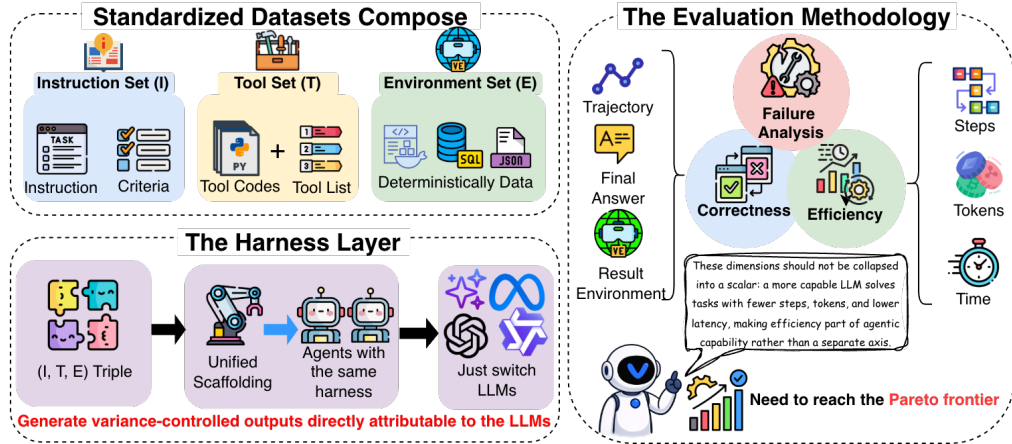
Standardized Datasets Compose

Instruction Set (I)

TASK

Instruction

Criteria

Tool Set (T)

PY

Tool Codes

+

Tool List

Environment Set (E)

SQL

JSON

Deterministically Data

The Harness Layer

(I, T, E) Triple

Unified Scaffolding

Agents with the same harness

Just switch LLMs

Generate variance-controlled outputs directly attributable to the LLMs

The Evaluation Methodology

Trajectory

Final Answer

Result Environment

Failure Analysis

Correctness

Efficiency

Steps

Tokens

Time

These dimensions should not be collapsed into a scalar: a more capable LLM solves tasks with fewer steps, tokens, and lower latency, making efficiency part of agentic capability rather than a separate axis.

Need to reach the Pareto frontier